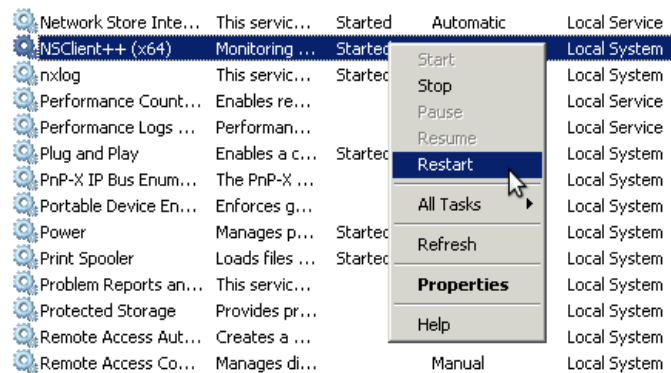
| | | | |
|---|---|---|---|
| Network Store Inte... | This servic... | Started | Automatic | Local Service |
| NSClient++ (x64) | Monitoring ... | Startec | | Local System |
| nxlog | This servic... | Startec | | Local System |
| Performance Count... | Enables re... | | | Local Service |
| Performance Logs ... | Performan... | | | Local Service |
| Plug and Play | Enables a c... | Startec | | Local System |
| PnP-X IP Bus Enum... | The PnP-X ... | | | Local System |
| Portable Device En... | Enforces g... | | | Local System |
| Power | Manages p... | Startec | | Local System |
| Print Spooler | Loads files ... | Startec | | Local System |
| Problem Reports an... | This servic... | | | Local System |
| Protected Storage | Provides pr... | | | Local System |
| Remote Access Aut... | Creates a ... | | | Local System |
| Remote Access Co... | Manages di... | | Manual | Local System |

Start
Stop
Pause
Resume
Restart
All Tasks
Refresh
Properties
Help